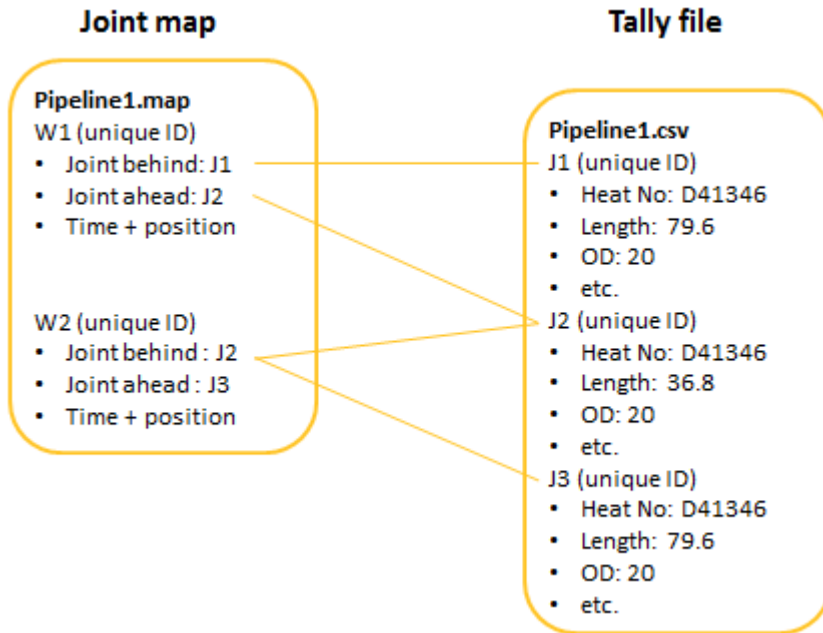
Joint map

Pipeline1.map
W1 (unique ID)
• Joint behind: J1
• Joint ahead: J2
• Time + position

W2 (unique ID)
• Joint behind : J2
• Joint ahead : J3
• Time + position

Tally file

Pipeline1.csv
J1 (unique ID)
• Heat No: D41346
• Length: 79.6
• OD: 20
• etc.
J2 (unique ID)
• Heat No: D41346
• Length: 36.8
• OD: 20
• etc.
J3 (unique ID)
• Heat No: D41346
• Length: 79.6
• OD: 20
• etc.